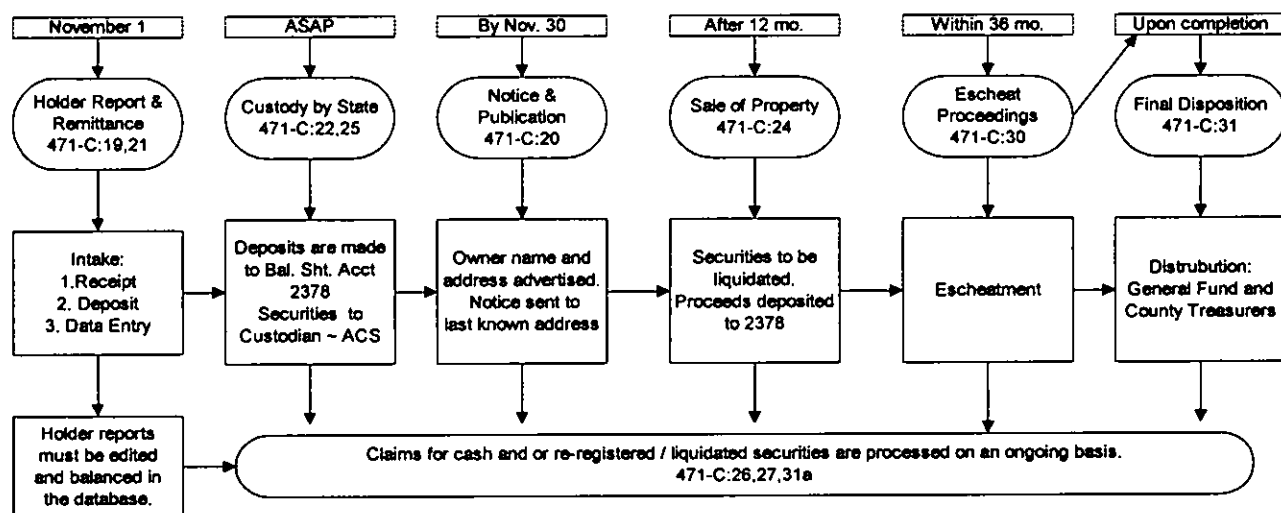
November 1

Holder Report & Remittance 471-C:19,21

Intake:
1.Receipt
2. Deposit
3. Data Entry

Holder reports must be edited and balanced in the database.

ASAP

Custody by State 471-C:22,25

Deposits are made to Bal. Sht. Acct 2378 Securities to Custodian ~ ACS

By Nov. 30

Notice & Publication 471-C:20

Owner name and address advertised. Notice sent to last known address

After 12 mo.

Sale of Property 471-C:24

Securities to be liquidated. Proceeds deposited to 2378

Within 36 mo.

Escheat Proceedings 471-C:30

Escheatment

Upon completion

Final Disposition 471-C:31

Distrubution: General Fund and County Treasurers

Claims for cash and or re-registered / liquidated securities are processed on an ongoing basis. 471-C:26,27,31a